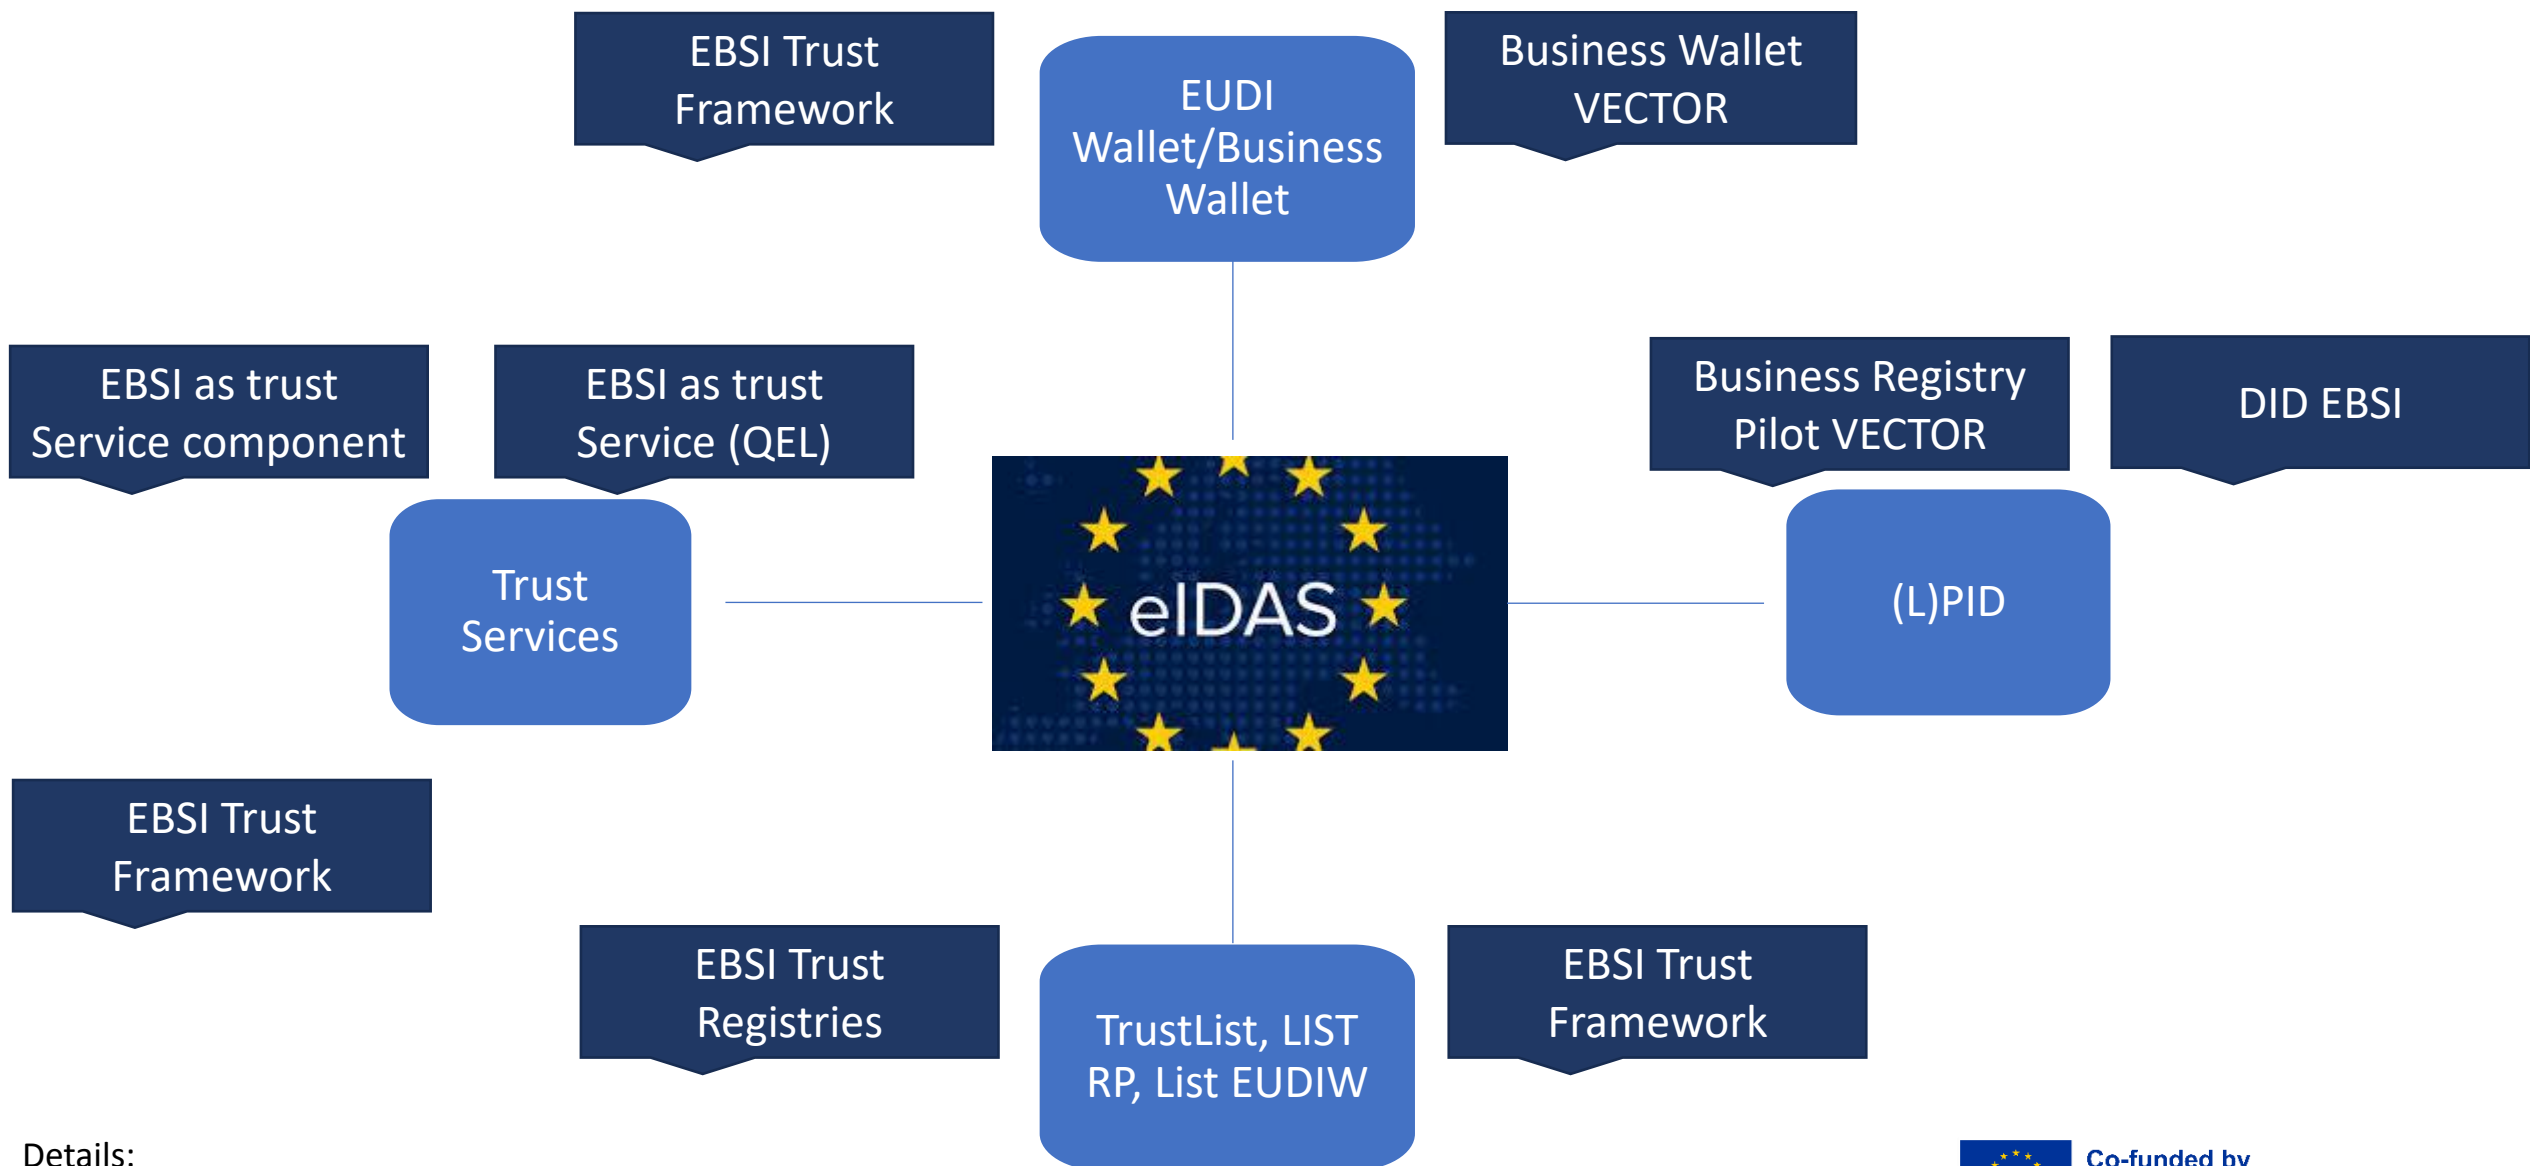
EBSI Trust Framework

EUDI Wallet/Business Wallet

Business Wallet VECTOR

EBSI as trust Service component

EBSI as trust Service (QEL)

Business Registry Pilot VECTOR

DID EBSI

Trust Services

eIDAS

(L)PID

EBSI Trust Framework

EBSI Trust Registries

TrustList, LIST RP, List EUDIW

EBSI Trust Framework

Details:

Co-funded by